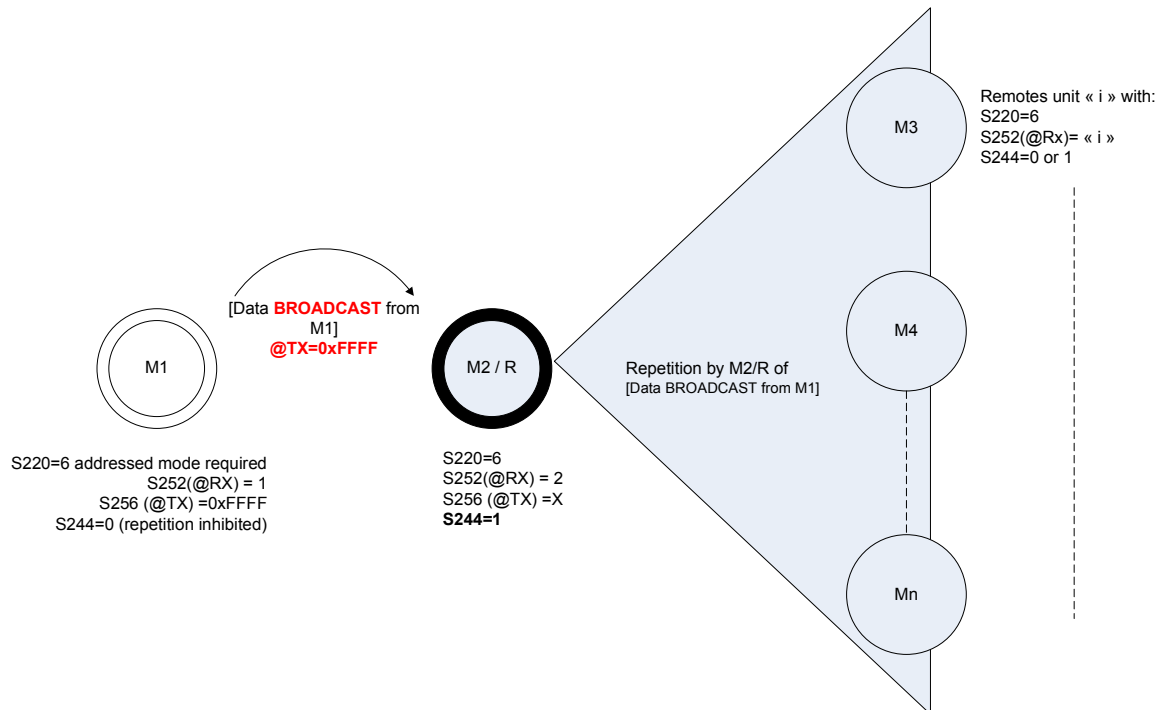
M3

Remotes unit « i » with:
S220=6
S252(@Rx)= « i »
S244=0 or 1

[Data BROADCAST from M1]
@TX=0xFFFF

M1

M2 / R

Repetition by M2/R of
[Data BROADCAST from M1]

M4

S220=6 addressed mode required
S252(@RX) = 1
S256 (@TX) =0xFFFF
S244=0 (repetition inhibited)

S220=6
S252(@RX) = 2
S256 (@TX) =X
S244=1

Mn